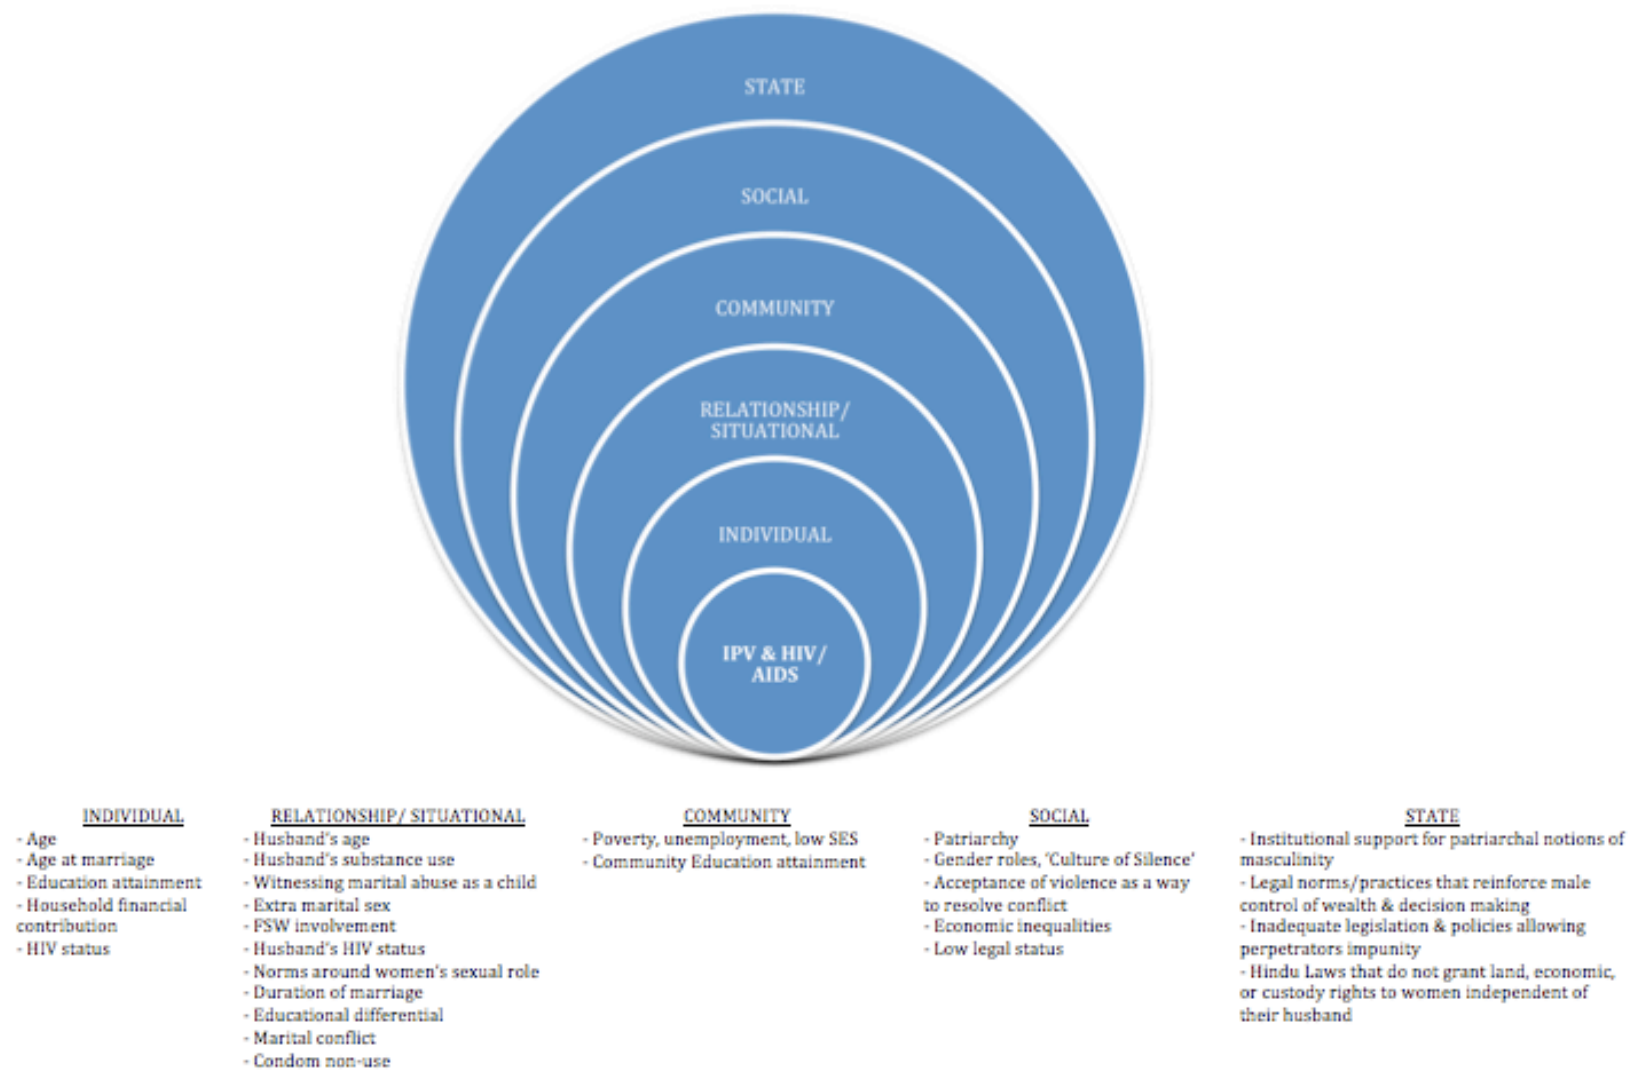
STATE

SOCIAL

COMMUNITY

RELATIONSHIP/ SITUATIONAL

INDIVIDUAL

IPV & HIV/ AIDS

INDIVIDUAL
- Age
- Age at marriage
- Education attainment
- Household financial contribution
- HIV status

RELATIONSHIP/ SITUATIONAL
- Husband's age
- Husband's substance use
- Witnessing marital abuse as a child
- Extra marital sex
- FSW involvement
- Husband's HIV status
- Norms around women's sexual role
- Duration of marriage
- Educational differential
- Marital conflict
- Condom non-use

COMMUNITY
- Poverty, unemployment, low SES
- Community Education attainment

SOCIAL
- Patriarchy
- Gender roles, 'Culture of Silence'
- Acceptance of violence as a way to resolve conflict
- Economic inequalities
- Low legal status

STATE
- Institutional support for patriarchal notions of masculinity
- Legal norms/practices that reinforce male control of wealth & decision making
- Inadequate legislation & policies allowing perpetrators impunity
- Hindu Laws that do not grant land, economic, or custody rights to women independent of their husband